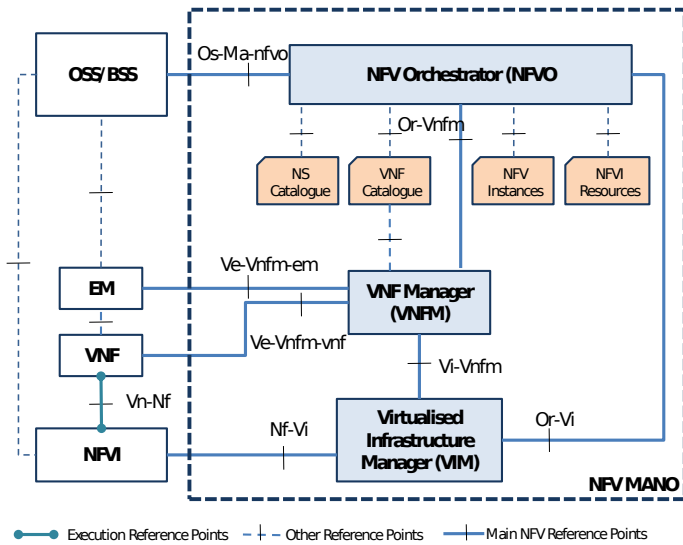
OSS/BSS

Os-Ma-nfvo

NFV Orchestrator (NFVO

Or-Vnfm

NS Catalogue

VNF Catalogue

NFV Instances

NFVI Resources

EM

Ve-Vnfm-em

VNF Manager (VNFM)

Ve-Vnfm-vnf

VNF

Vi-Vnfm

Vn-Nf

NFVI

Nf-Vi

Virtualised Infrastructure Manager (VIM)

Or-Vi

NFV MANO

Execution Reference Points

Other Reference Points

Main NFV Reference Points